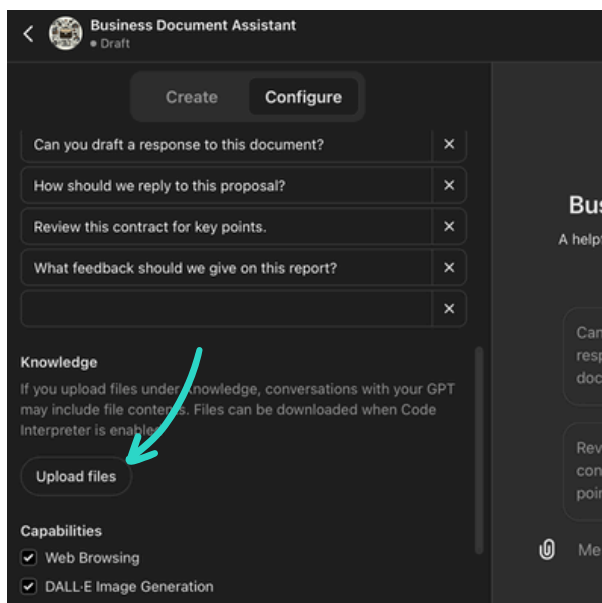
Business Document Assistant
• Draft

Create Configure

Can you draft a response to this document? ×

How should we reply to this proposal? ×

Review this contract for key points. ×

What feedback should we give on this report? ×

×

Knowledge

If you upload files under Knowledge, conversations with your GPT may include file contents. Files can be downloaded when Code Interpreter is enabled

Upload files

Capabilities

Web Browsing

DALL·E Image Generation

Bus

A help

Can resp doc

Rev con poin

Me